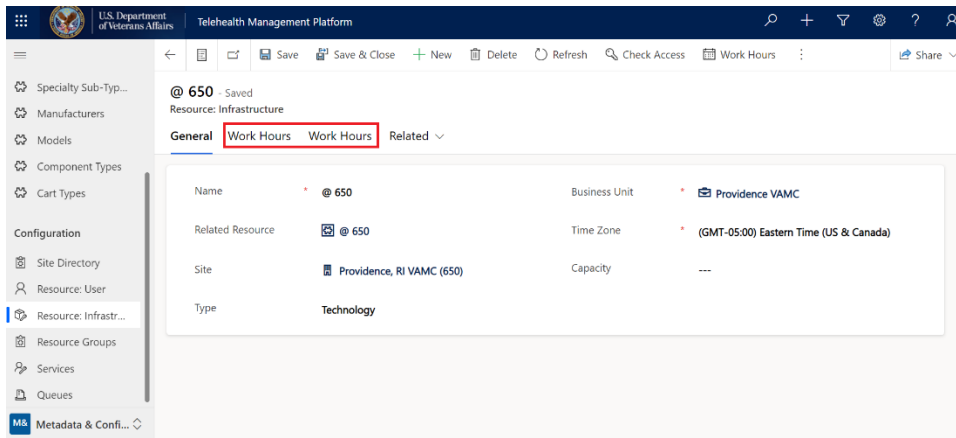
U.S. Department of Veterans Affairs | Telehealth Management Platform

Specialty Sub-Typ...
Manufacturers
Models
Component Types
Cart Types

Configuration
Site Directory
Resource: User
Resource: Infrastr...
Resource Groups
Services
Queues
M& Metadata & Confi...

Save | Save & Close | + New | Delete | Refresh | Check Access | Work Hours | Share

@ 650 - Saved
Resource: Infrastructure

General | Work Hours | Work Hours | Related

| | | | |
|---|---|---|---|
| Name * | @ 650 | Business Unit * | Providence VAMC |
| Related Resource | @ 650 | Time Zone * | (GMT-05:00) Eastern Time (US & Canada) |
| Site | Providence, RI VAMC (650) | Capacity | --- |
| Type | Technology | | |